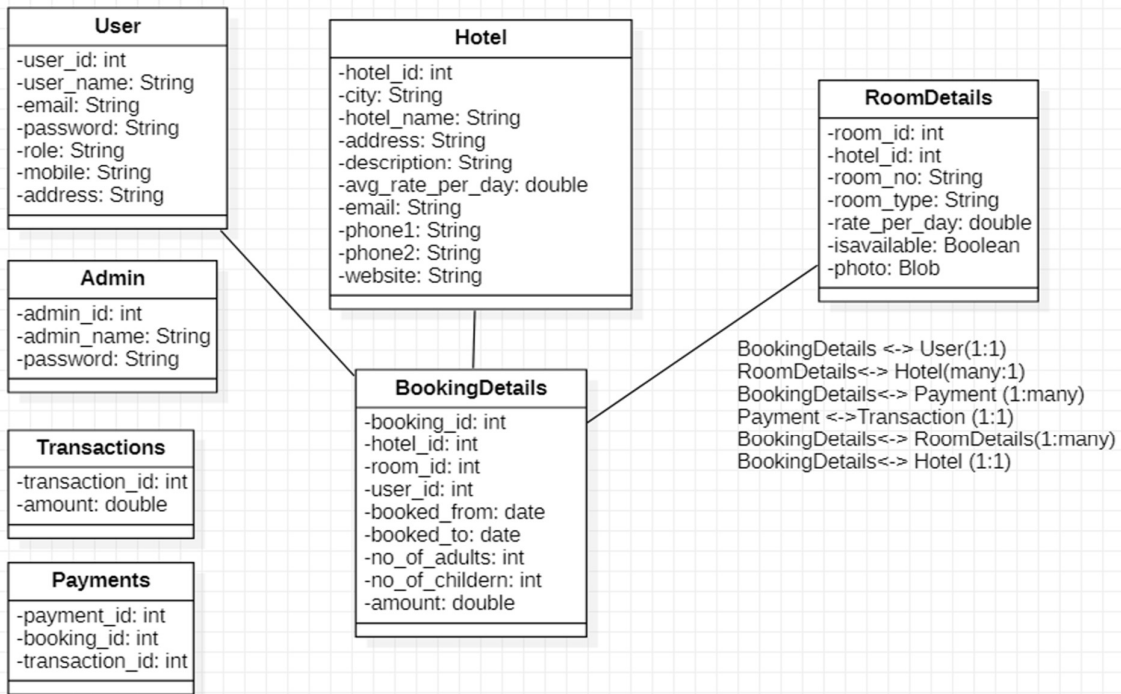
User
-user_id: int
-user_name: String
-email: String
-password: String
-role: String
-mobile: String
-address: String

Hotel
-hotel_id: int
-city: String
-hotel_name: String
-address: String
-description: String
-avg_rate_per_day: double
-email: String
-phone1: String
-phone2: String
-website: String

RoomDetails
-room_id: int
-hotel_id: int
-room_no: String
-room_type: String
-rate_per_day: double
-isavailable: Boolean
-photo: Blob

Admin
-admin_id: int
-admin_name: String
-password: String

BookingDetails
-booking_id: int
-hotel_id: int
-room_id: int
-user_id: int
-booked_from: date
-booked_to: date
-no_of_adults: int
-no_of_childern: int
-amount: double

BookingDetails <-> User(1:1)
RoomDetails<-> Hotel(many:1)
BookingDetails<-> Payment (1:many)
Payment <->Transaction (1:1)
BookingDetails<-> RoomDetails(1:many)
BookingDetails<-> Hotel (1:1)

Transactions
-transaction_id: int
-amount: double

Payments
-payment_id: int
-booking_id: int
-transaction_id: int